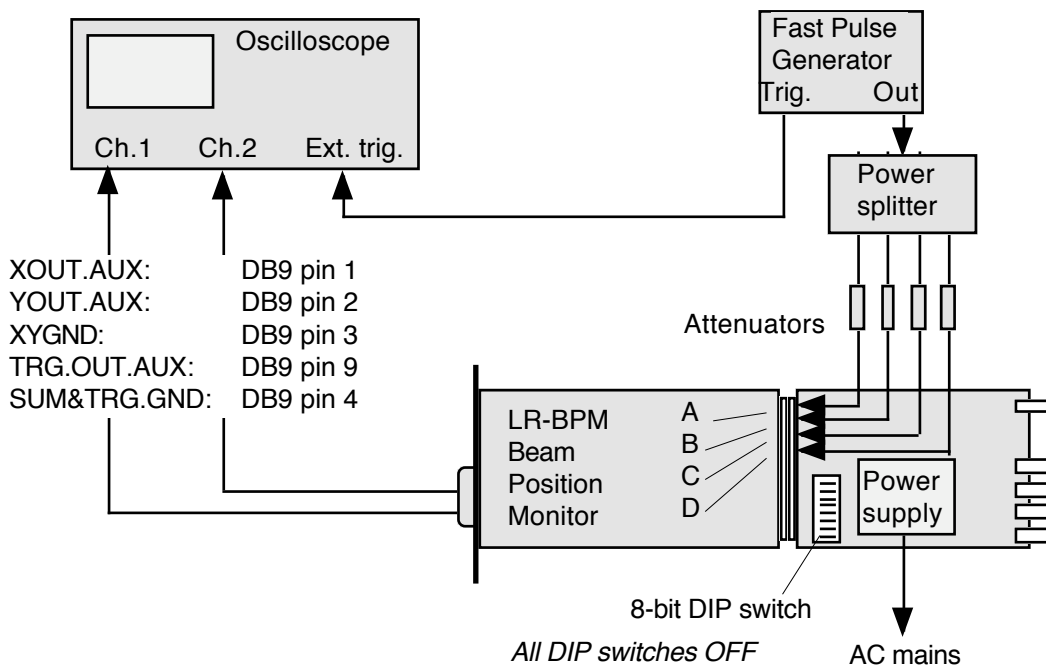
Oscilloscope

Ch.1 Ch.2 Ext. trig.

Fast Pulse Generator
Trig. Out

Power splitter

XOUT.AUX: DB9 pin 1
YOUT.AUX: DB9 pin 2
XYGND: DB9 pin 3
TRG.OUT.AUX: DB9 pin 9
SUM&TRG.GND: DB9 pin 4

Attenuators

LR-BPM Beam Position Monitor

A
B
C
D

Power supply

8-bit DIP switch

*All DIP switches OFF*

AC mains